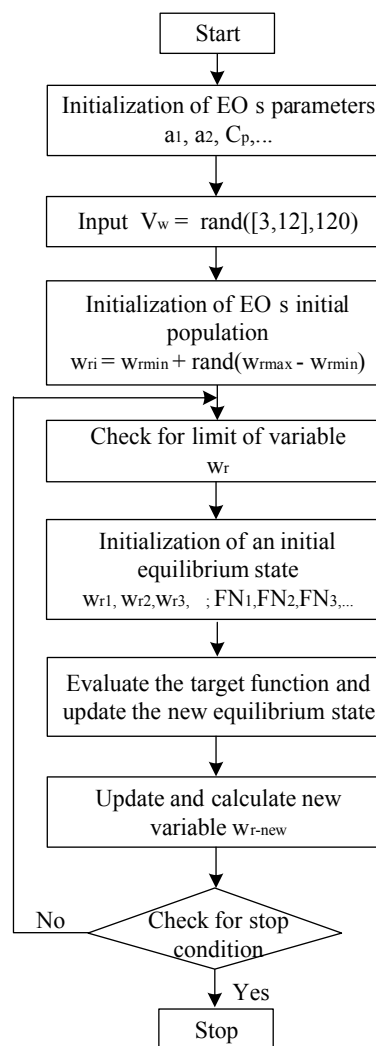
Start

Initialization of EO s parameters
$a_1$, $a_2$, $C_p$,...

Input $V_w$ = rand([3,12],120)

Initialization of EO s initial population
$w_{ri} = w_{rmin} + rand(w_{rmax} - w_{rmin})$

Check for limit of variable
$w_r$

Initialization of an initial equilibrium state
$w_{r1}, w_{r2}, w_{r3}$, ; $FN_1, FN_2, FN_3$,...

Evaluate the target function and update the new equilibrium state

Update and calculate new variable $w_{r\text{-}new}$

No

Check for stop condition

Yes

Stop